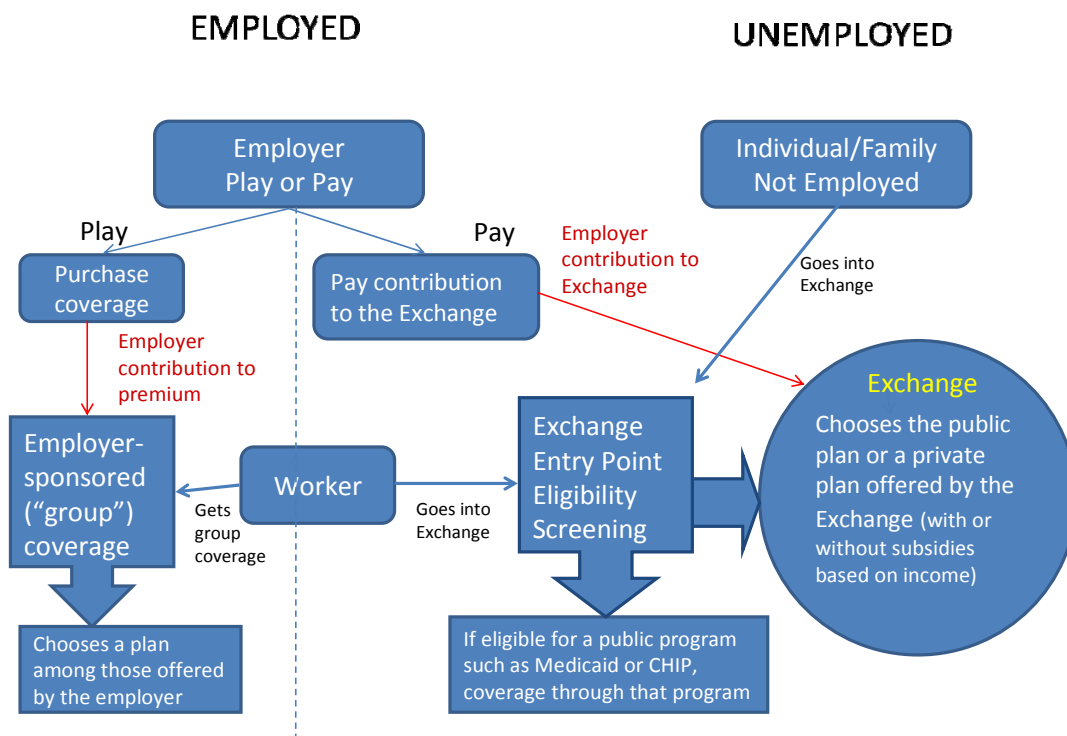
EMPLOYED

UNEMPLOYED

Employer
Play or Pay

Individual/Family
Not Employed

Play

Pay

Employer contribution to Exchange

Goes into Exchange

Purchase coverage

Pay contribution to the Exchange

Employer contribution to premium

Exchange

Chooses the public plan or a private plan offered by the Exchange (with or without subsidies based on income)

Employer-sponsored ("group") coverage

Worker

Exchange Entry Point Eligibility Screening

Gets group coverage

Goes into Exchange

Chooses a plan among those offered by the employer

If eligible for a public program such as Medicaid or CHIP, coverage through that program